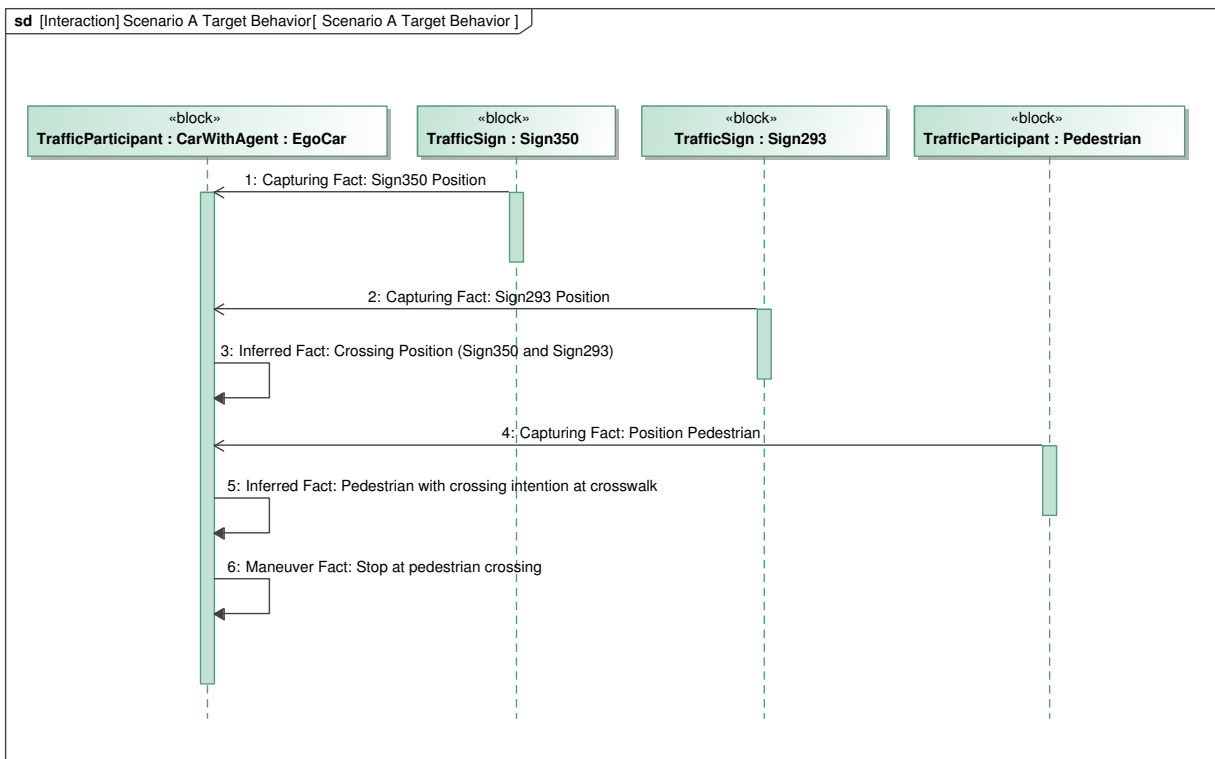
sd [Interaction] Scenario A Target Behavior[ Scenario A Target Behavior ]

«block»
TrafficParticipant : CarWithAgent : EgoCar

«block»
TrafficSign : Sign350

«block»
TrafficSign : Sign293

«block»
TrafficParticipant : Pedestrian

1: Capturing Fact: Sign350 Position

2: Capturing Fact: Sign293 Position

3: Inferred Fact: Crossing Position (Sign350 and Sign293)

4: Capturing Fact: Position Pedestrian

5: Inferred Fact: Pedestrian with crossing intention at crosswalk

6: Maneuver Fact: Stop at pedestrian crossing